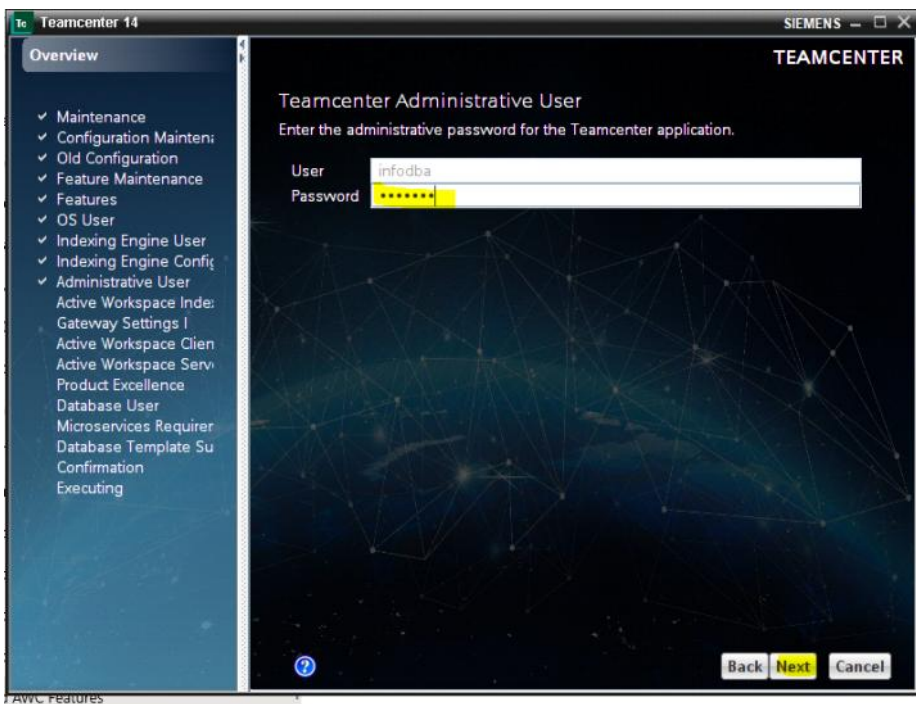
Tc Teamcenter 14

SIEMENS

Overview

✓ Maintenance
✓ Configuration Mainten
✓ Old Configuration
✓ Feature Maintenance
✓ Features
✓ OS User
✓ Indexing Engine User
✓ Indexing Engine Confi
✓ Administrative User
Active Workspace Inde
Gateway Settings I
Active Workspace Clien
Active Workspace Serv
Product Excellence
Database User
Microservices Requirer
Database Template Su
Confirmation
Executing

TEAMCENTER

Teamcenter Administrative User

Enter the administrative password for the Teamcenter application.

User infodba
Password •••••••

?

Back Next Cancel

AWC Features